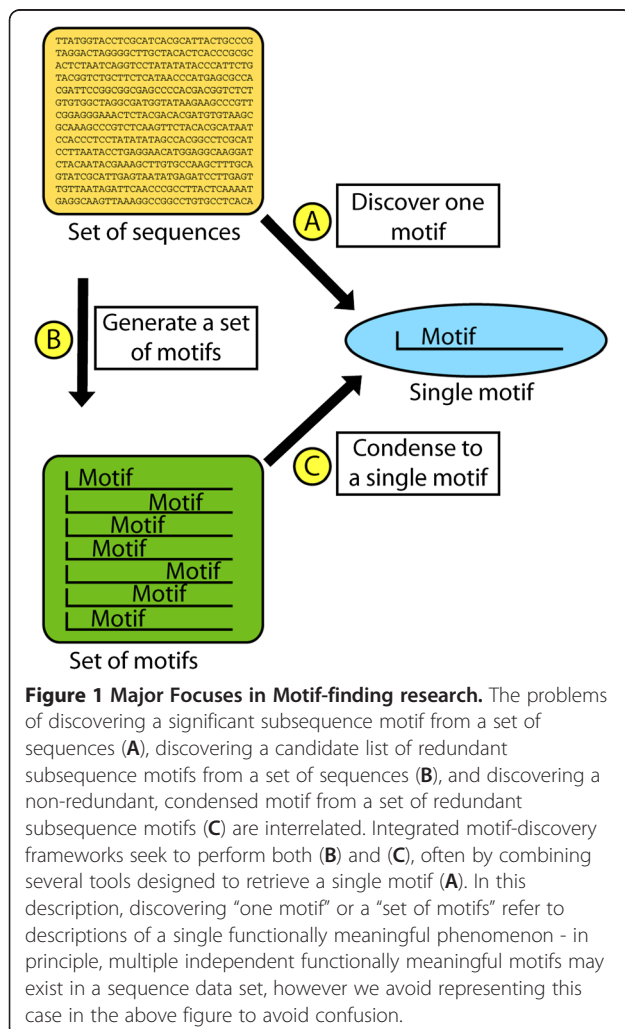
TTATGGTACCTCGCATCACGCATTACTGCCCG
TAGGACTAGGGGCTTGCTACACTCACCCGCGC
ACTCTAATCAGGTCCTATATATACCCATTCTG
TACGGTCTGCTTCTCATAACCCATGAGCGCCA
CGATTCCGGCGGCGAGCCCCACGACGGTCTCT
GTGTGGCTAGGCGATGGTATAAGAAGCCCGTT
CGGAGGGAAACTCTACGACACGATGTGTAAGC
GCAAAGCCCGTCTCAAGTTCTACACGCATAAT
CCACCCTCCTATATATAGCCACGGCCTCGCAT
CCTTAATACCTGAGGAACATGGAGGCAAGGAT
CTACAATACGAAAGCTTGTGCCAAGCTTTGCA
GTATCGCATTGAGTAATATGAGATCCTTGAGT
TGTTAATAGATTCAACCCGCCTTACTCAAAAT
GAGGCAAGTTAAAGGCCGGCCTGTGCCTCACA

Set of sequences

A

Discover one motif

B

Generate a set of motifs

Motif

Single motif

C

Condense to a single motif

Motif
Motif
Motif
Motif
Motif
Motif
Motif

Set of motifs

**Figure 1 Major Focuses in Motif-finding research.** The problems of discovering a significant subsequence motif from a set of sequences (**A**), discovering a candidate list of redundant subsequence motifs from a set of sequences (**B**), and discovering a non-redundant, condensed motif from a set of redundant subsequence motifs (**C**) are interrelated. Integrated motif-discovery frameworks seek to perform both (**B**) and (**C**), often by combining several tools designed to retrieve a single motif (**A**). In this description, discovering "one motif" or a "set of motifs" refer to descriptions of a single functionally meaningful phenomenon - in principle, multiple independent functionally meaningful motifs may exist in a sequence data set, however we avoid representing this case in the above figure to avoid confusion.